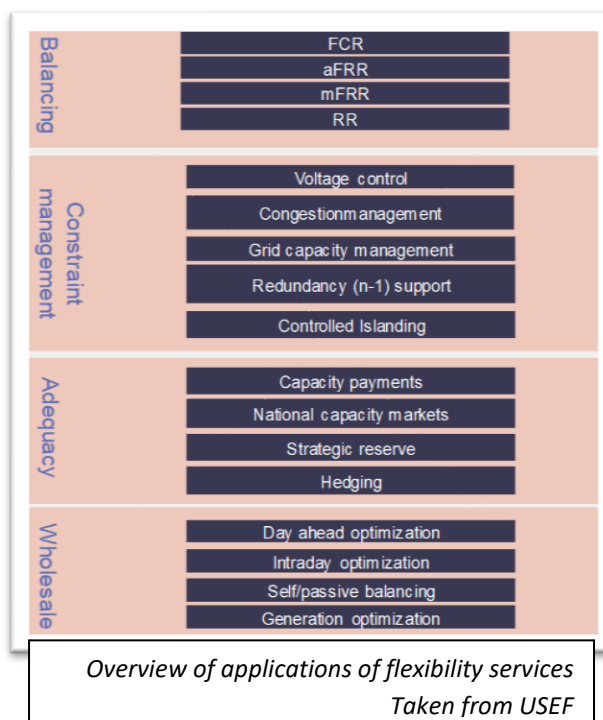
Balancing

FCR

aFRR

mFRR

RR

Constraint management

Voltage control

Congestionmanagement

Grid capacity management

Redundancy (n-1) support

Controlled Islanding

Adequacy

Capacity payments

National capacity markets

Strategic reserve

Hedging

Wholesale

Day ahead optimization

Intraday optimization

Self/passive balancing

Generation optimization

Overview of applications of flexibility services
Taken from USEF